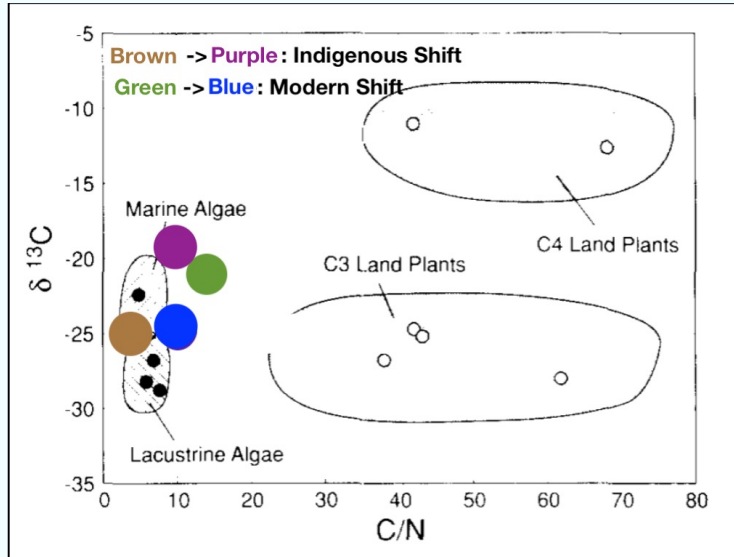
Brown -> Purple: Indigenous Shift
Green -> Blue: Modern Shift

-5
-10
-15
-20
-25
-30
-35

$\delta\ ^{13}C$

Marine Algae
C4 Land Plants
C3 Land Plants
Lacustrine Algae

0 10 20 30 40 50 60 70 80

C/N